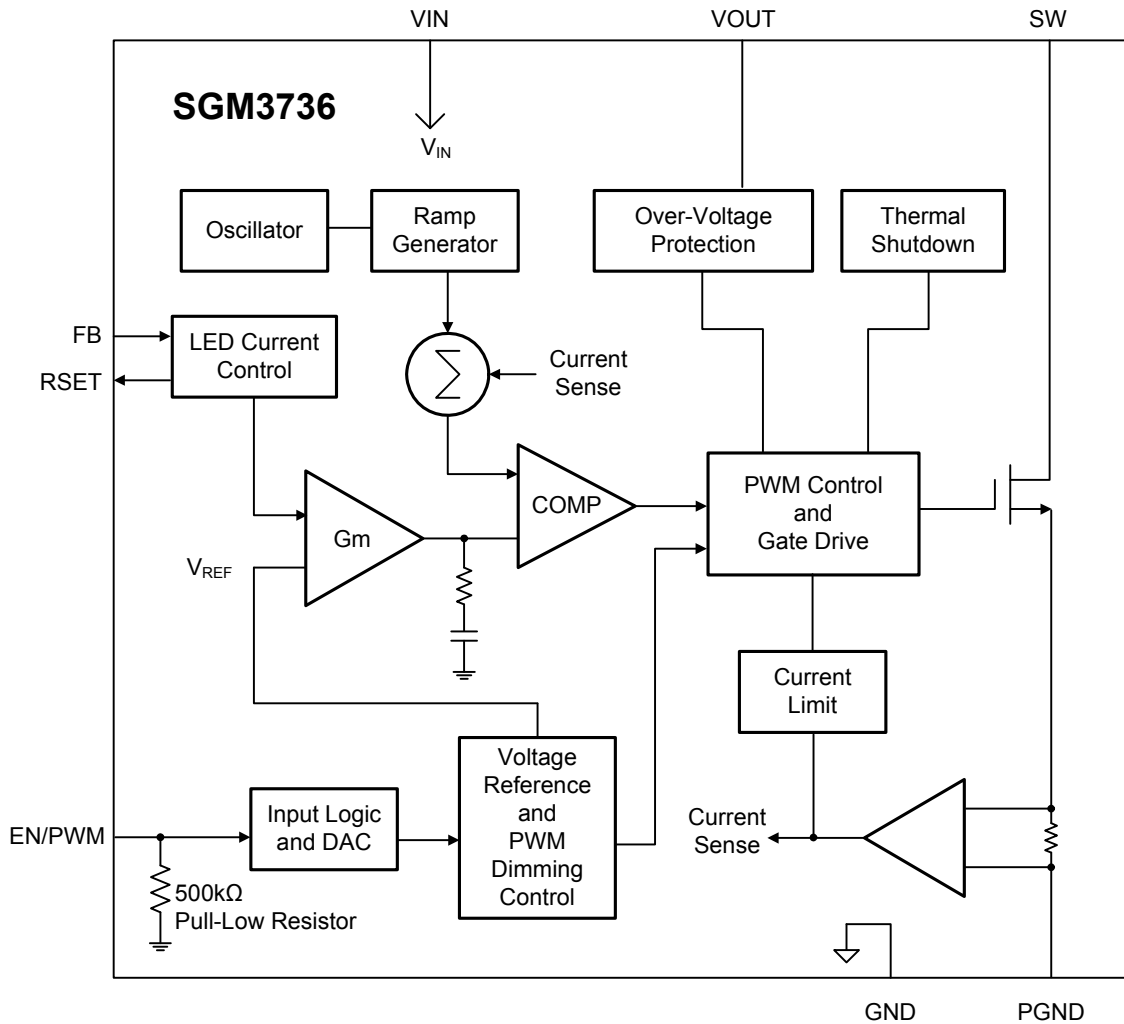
VIN

VOUT

SW

SGM3736

$V_{IN}$

Oscillator

Ramp Generator

Over-Voltage Protection

Thermal Shutdown

FB

RSET

LED Current Control

$\sum$

Current Sense

COMP

PWM Control and Gate Drive

Gm

$V_{REF}$

Current Limit

Voltage Reference and PWM Dimming Control

EN/PWM

Input Logic and DAC

Current Sense

500kΩ Pull-Low Resistor

GND

PGND